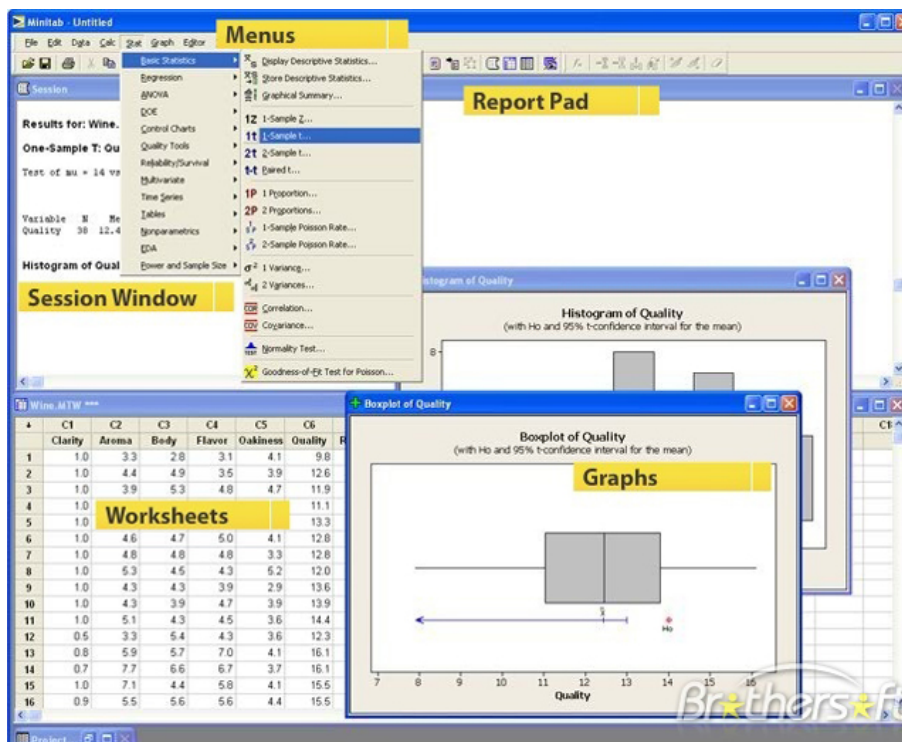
Minitab - Untitled

File Edit Data Calc Stat Graph Editor

Menus

Session

Report Pad

Results for: Wine.

One-Sample T: Qu

Test of mu = 14 vs

Variable N Me
Quality 38 12.4

Histogram of Qual

Session Window

Basic Statistics
Regression
ANOVA
DOE
Control Charts
Quality Tools
Reliability/Survival
Multivariate
Time Series
Tables
Nonparametrics
EDA
Power and Sample Size

Display Descriptive Statistics...
Store Descriptive Statistics...
Graphical Summary...
1-Sample Z...
1-Sample t...
2-Sample t...
Paired t...
1 Proportion...
2 Proportions...
1-Sample Poisson Rate...
2-Sample Poisson Rate...
1 Variance...
2 Variances...
Correlation...
Covariance...
Normality Test...
Goodness-of-Fit Test for Poisson...

Histogram of Quality

Histogram of Quality
(with Ho and 95% t-confidence interval for the mean)

8

Wine.MTW ***

| ↓ | C1 Clarity | C2 Aroma | C3 Body | C4 Flavor | C5 Oakiness | C6 Quality |
|---|---|---|---|---|---|---|
| 1 | 1.0 | 3.3 | 2.8 | 3.1 | 4.1 | 9.8 |
| 2 | 1.0 | 4.4 | 4.9 | 3.5 | 3.9 | 12.6 |
| 3 | 1.0 | 3.9 | 5.3 | 4.8 | 4.7 | 11.9 |
| 4 | 1.0 | | | | | 11.1 |
| 5 | 1.0 | | | | | 13.3 |
| 6 | 1.0 | 4.6 | 4.7 | 5.0 | 4.3 | 12.8 |
| 7 | 1.0 | 4.8 | 4.8 | 4.8 | 3.3 | 12.8 |
| 8 | 1.0 | 5.3 | 4.5 | 4.3 | 5.2 | 12.0 |
| 9 | 1.0 | 4.3 | 4.3 | 3.9 | 2.9 | 13.6 |
| 10 | 1.0 | 4.3 | 3.9 | 4.7 | 3.9 | 13.9 |
| 11 | 1.0 | 5.1 | 4.3 | 4.5 | 3.6 | 14.4 |
| 12 | 0.5 | 3.3 | 5.4 | 4.3 | 3.6 | 12.3 |
| 13 | 0.8 | 5.9 | 5.7 | 7.0 | 4.1 | 16.1 |
| 14 | 0.7 | 7.7 | 6.6 | 6.7 | 3.7 | 16.1 |
| 15 | 1.0 | 7.1 | 4.4 | 5.8 | 4.1 | 15.5 |
| 16 | 0.9 | 5.5 | 5.6 | 5.6 | 4.4 | 15.5 |

Worksheets

Boxplot of Quality

Boxplot of Quality
(with Ho and 95% t-confidence interval for the mean)

Graphs

X̄
Ho

7 8 9 10 11 12 13 14 15 16
Quality

Project

Brothers soft